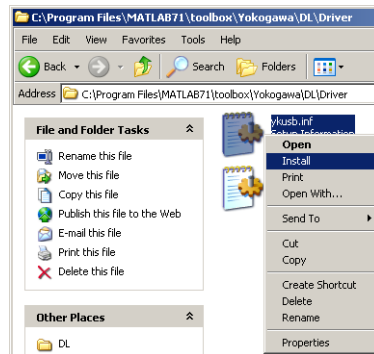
C:\Program Files\MATLAB71\toolbox\Yokogawa\DL\Driver

File Edit View Favorites Tools Help

Back Search Folders

Address C:\Program Files\MATLAB71\toolbox\Yokogawa\DL\Driver

File and Folder Tasks

Rename this file
Move this file
Copy this file
Publish this file to the Web
E-mail this file
Print this file
Delete this file

Other Places

DL

ykusb.inf
Setup Information

Open
Install
Print
Open With...
Send To
Cut
Copy
Create Shortcut
Delete
Rename
Properties